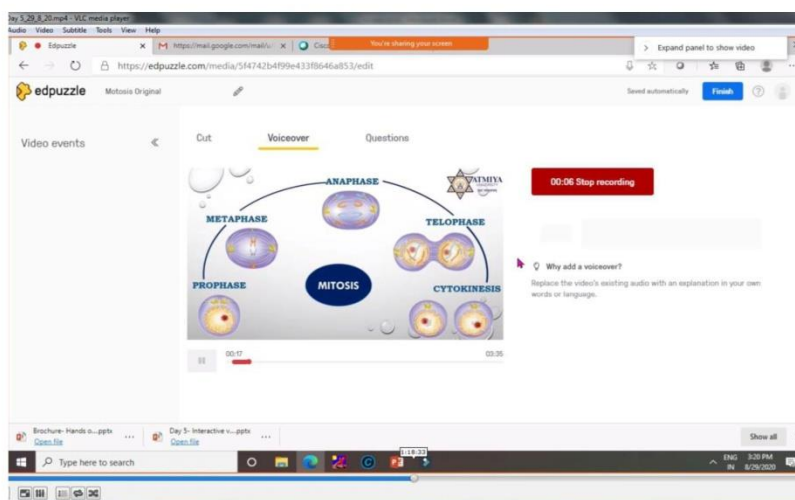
Day 5_29_8_20.mp4 - VLC media player
Audio Video Subtitle Tools View Help
Edpuzzle
https://mail.google.com/mail/u/
You're sharing your screen
Expand panel to show video
https://edpuzzle.com/media/5f4742b4f99e433f8646a853/edit
edpuzzle Motosis Original
Saved automatically Finish
Video events
Cut Voiceover Questions
ANAPHASE
ATMIYA
METAPHASE
TELOPHASE
PROPHASE
MITOSIS
CYTOKINESIS
00:17
03:35
00:06 Stop recording
Why add a voiceover?
Replace the video's existing audio with an explanation in your own words or language.
Brochure- Hands o....pptx
Open file
Day 5- Interactive v....pptx
Open file
Show all
Type here to search
1:18:33
ENG IN 3:20 PM 8/29/2020